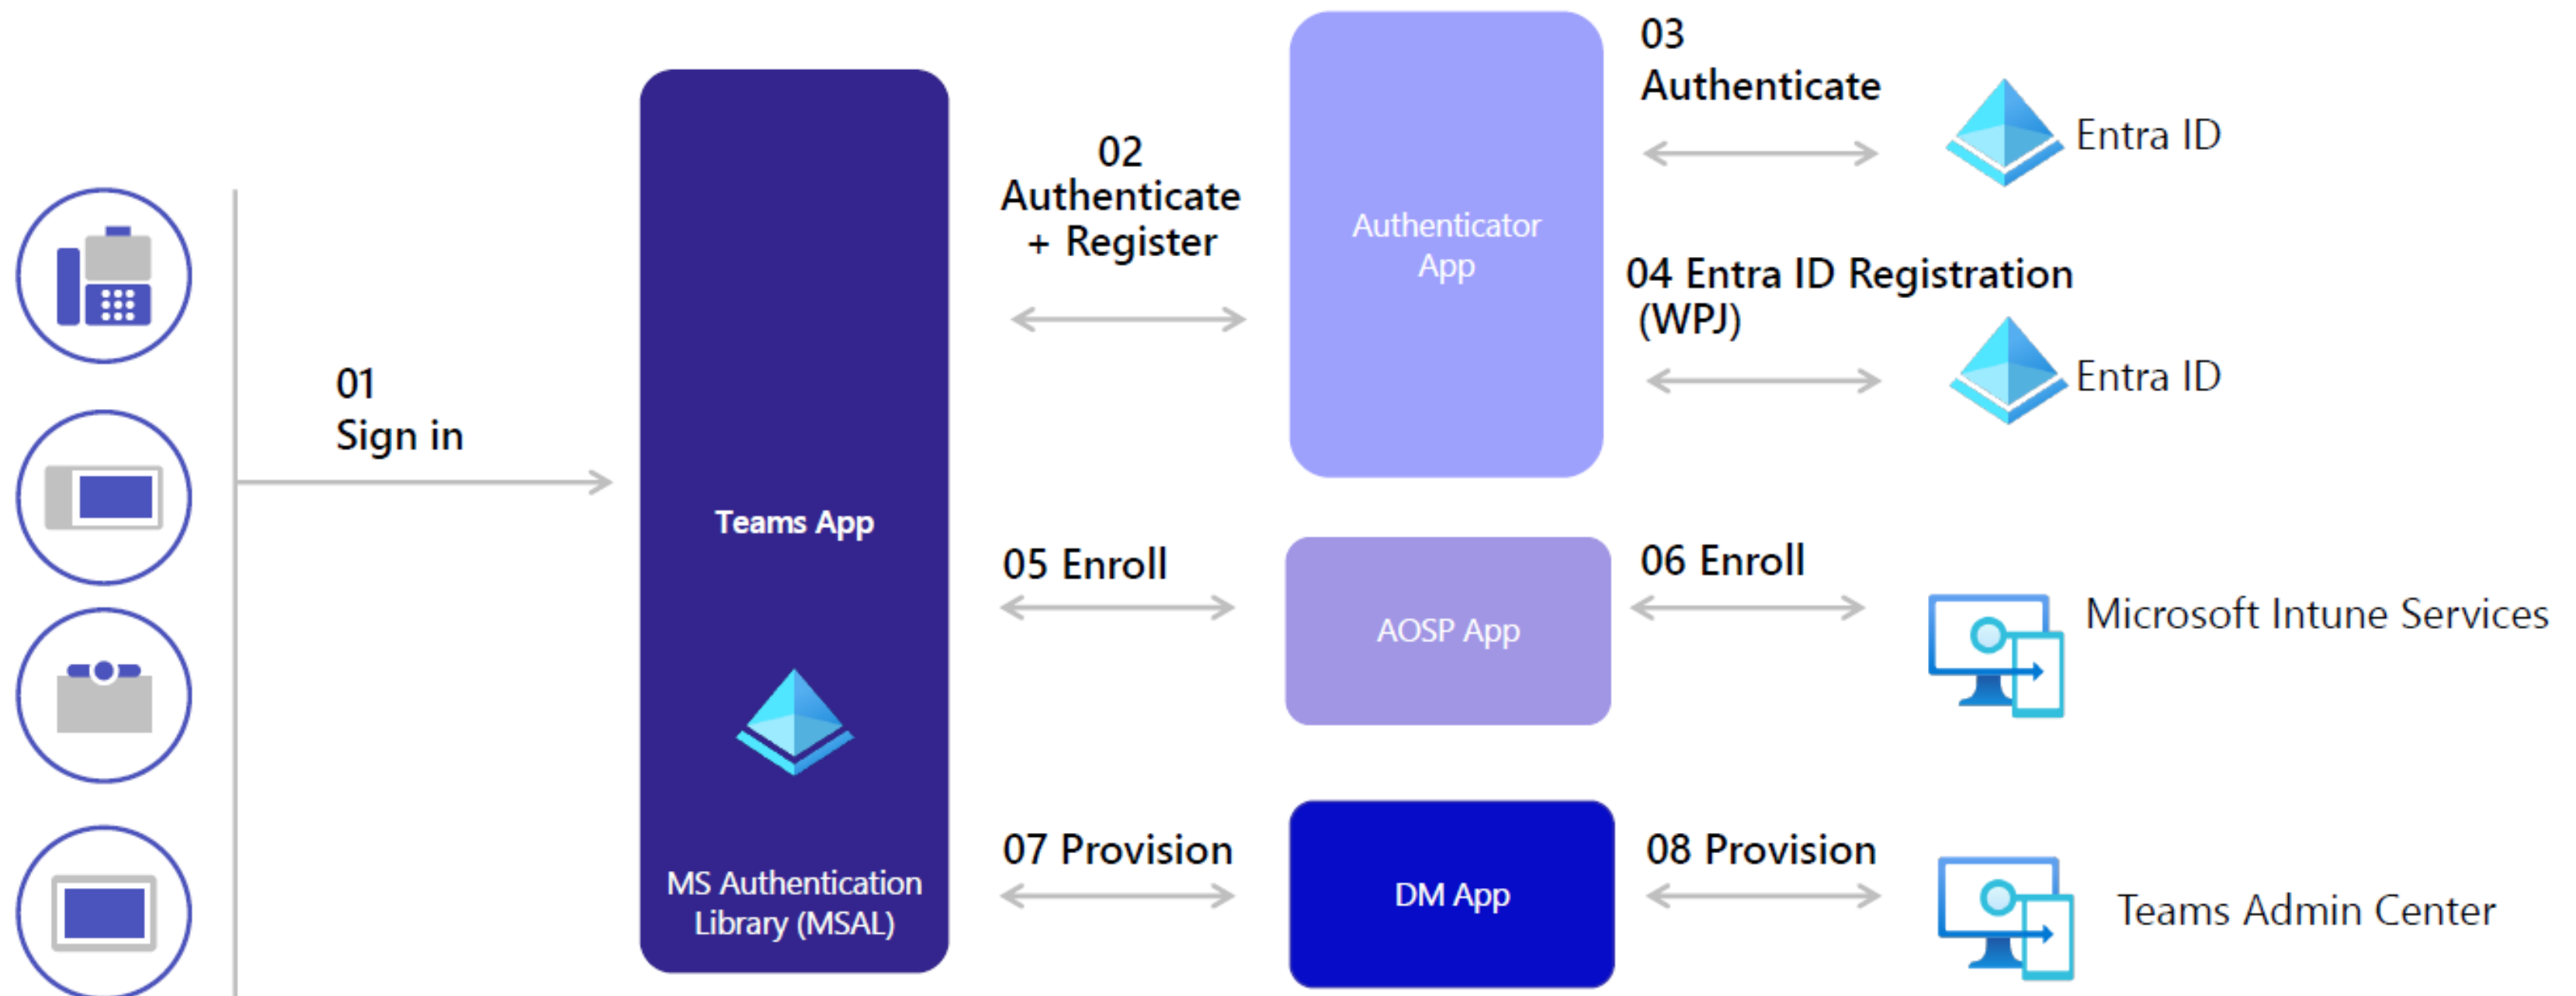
01
Sign in

Teams App

MS Authentication Library (MSAL)

02
Authenticate
+ Register

Authenticator App

03
Authenticate

Entra ID

04 Entra ID Registration (WPJ)

Entra ID

05 Enroll

AOSP App

06 Enroll

Microsoft Intune Services

07 Provision

DM App

08 Provision

Teams Admin Center